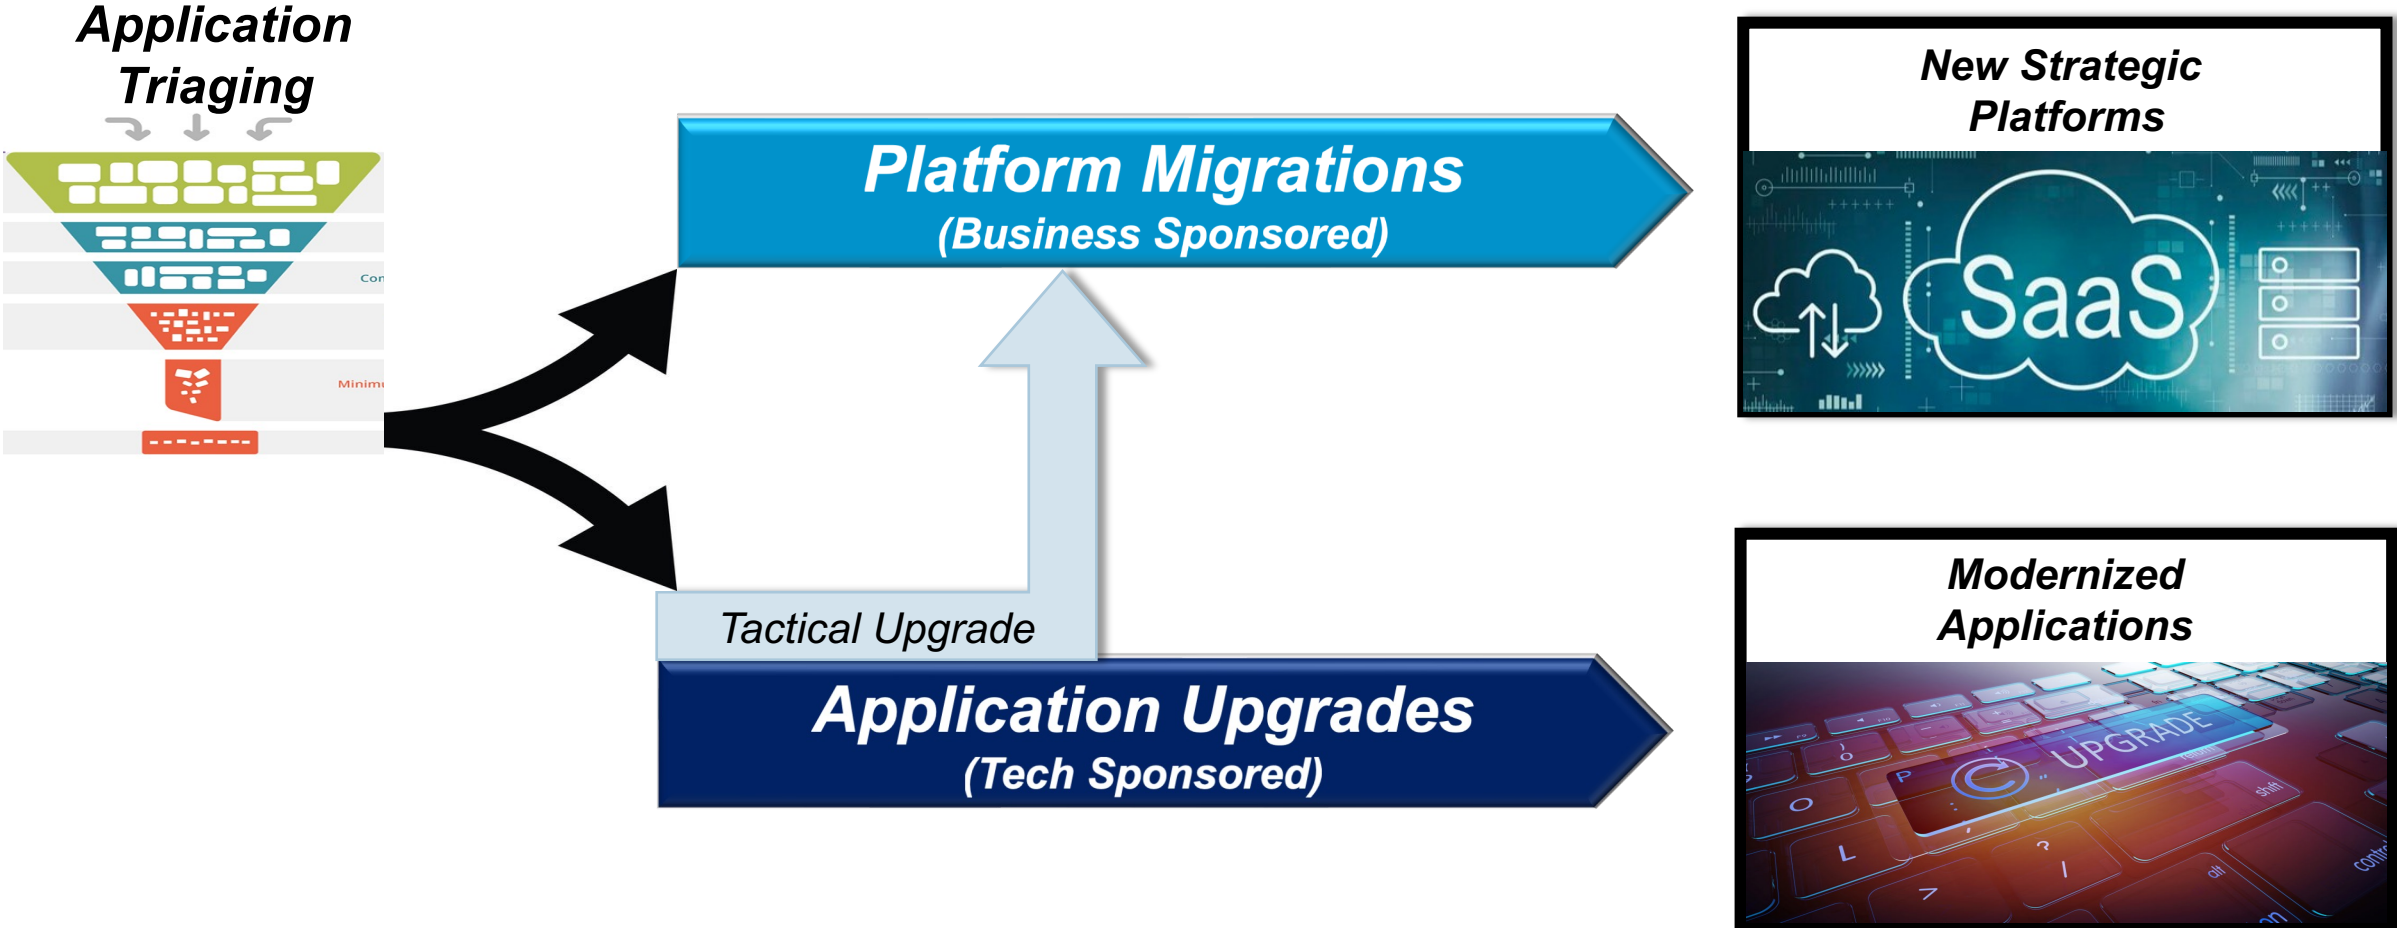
Application Triaging

Con

Minim

Platform Migrations
(Business Sponsored)

Tactical Upgrade

Application Upgrades
(Tech Sponsored)

New Strategic Platforms

SaaS

Modernized Applications

UPGRADE

P

O

L

shift

alt

control